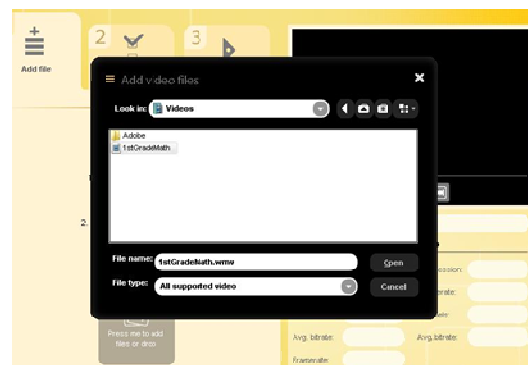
Add file

2

3

Add video files

Look in: Videos

Adobe
1stGradeMath

File name: 1stGradeMath.wmv

Open

File type: All supported video

Cancel

2

Press me to add files or drop

Avg. bitrate:

Avg. bitrate:

Framerate: